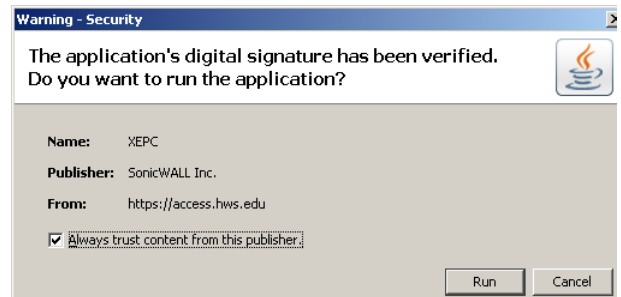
Warning - Security

The application's digital signature has been verified.
Do you want to run the application?

Name: XEPC

Publisher: SonicWALL Inc.

From: https://access.hws.edu

Always trust content from this publisher.

Run Cancel